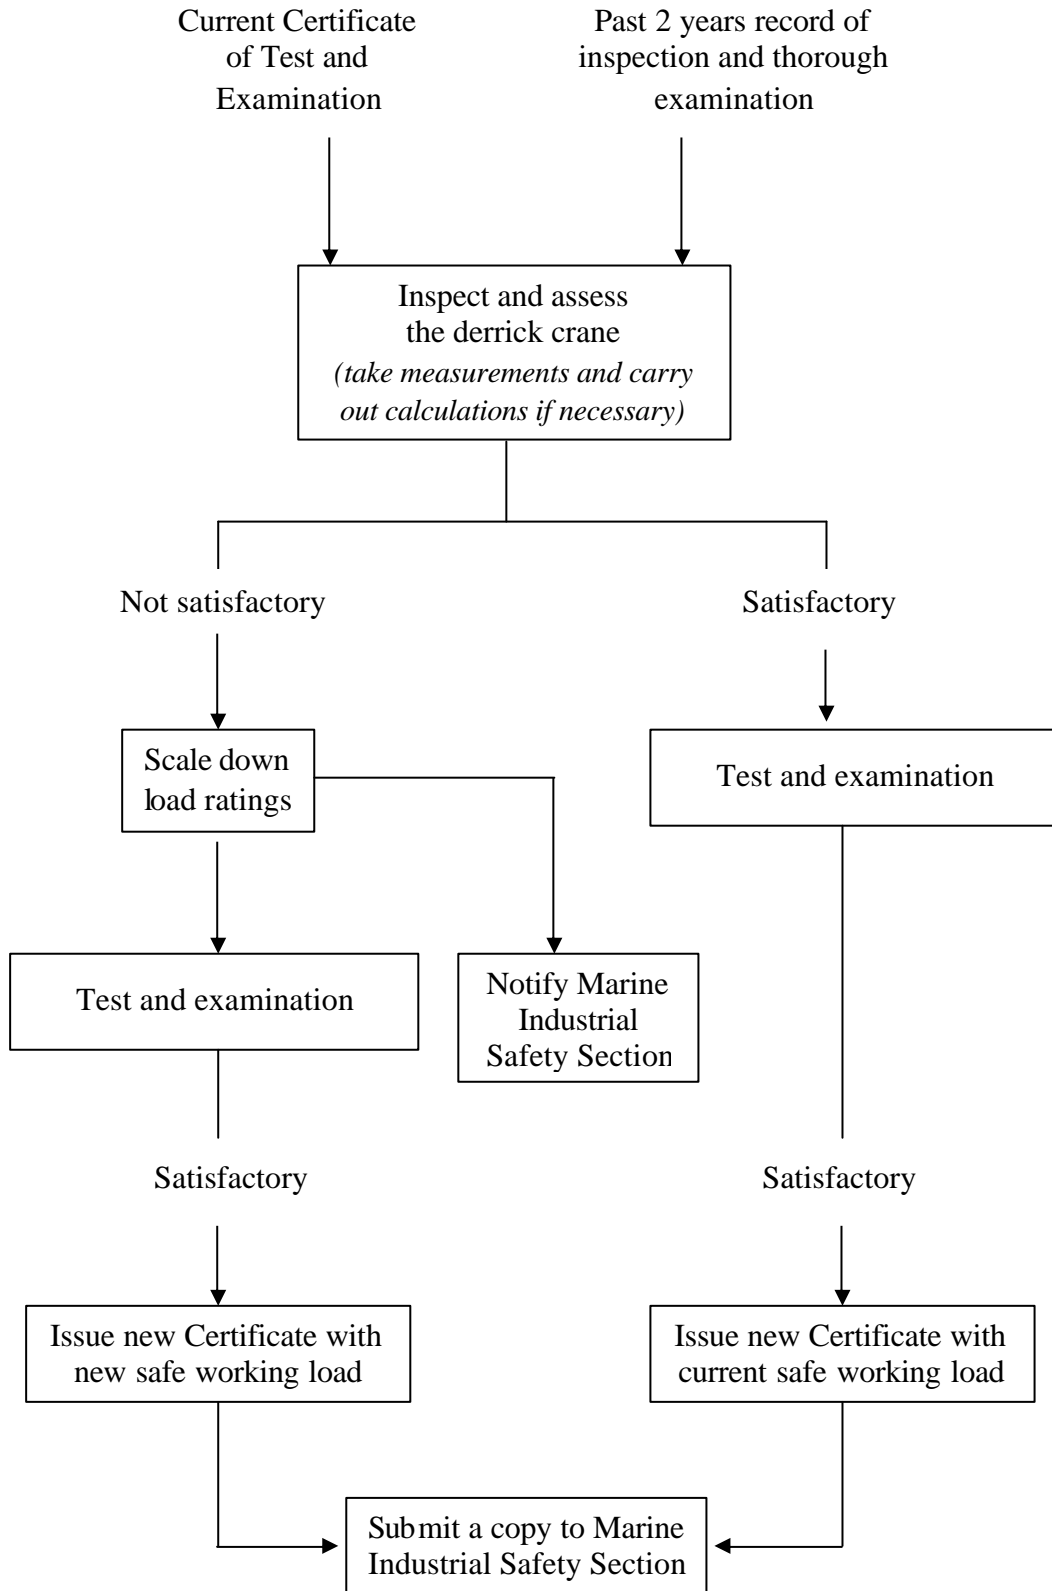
Current Certificate of Test and Examination

Past 2 years record of inspection and thorough examination

Inspect and assess the derrick crane
*(take measurements and carry out calculations if necessary)*

Not satisfactory

Satisfactory

Scale down load ratings

Test and examination

Test and examination

Notify Marine Industrial Safety Section

Satisfactory

Satisfactory

Issue new Certificate with new safe working load

Issue new Certificate with current safe working load

Submit a copy to Marine Industrial Safety Section